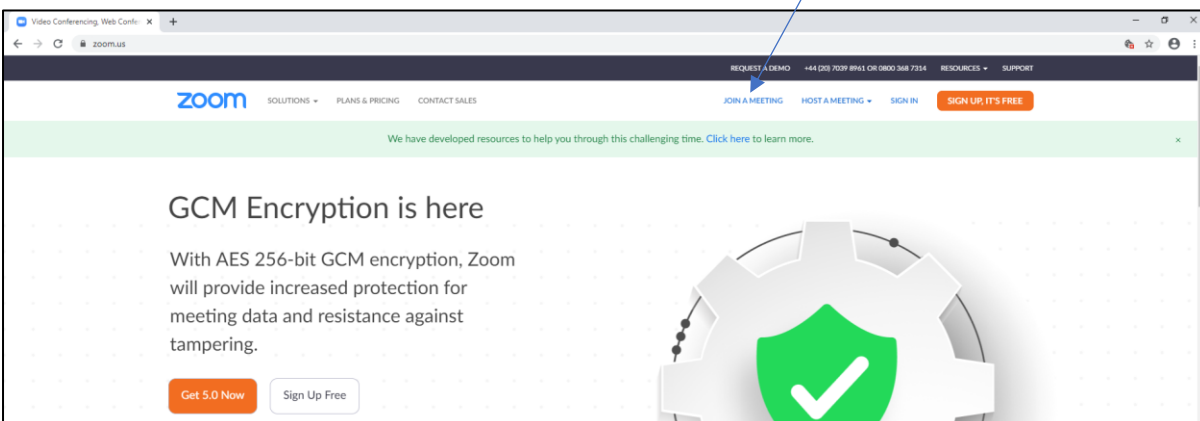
Video Conferencing, Web Confe ×
zoom.us
REQUEST A DEMO +44 (20) 7039 8961 OR 0800 368 7314 RESOURCES SUPPORT
zoom SOLUTIONS PLANS & PRICING CONTACT SALES JOIN A MEETING HOST A MEETING SIGN IN SIGN UP, IT'S FREE
We have developed resources to help you through this challenging time. Click here to learn more.
GCM Encryption is here
With AES 256-bit GCM encryption, Zoom will provide increased protection for meeting data and resistance against tampering.
Get 5.0 Now Sign Up Free